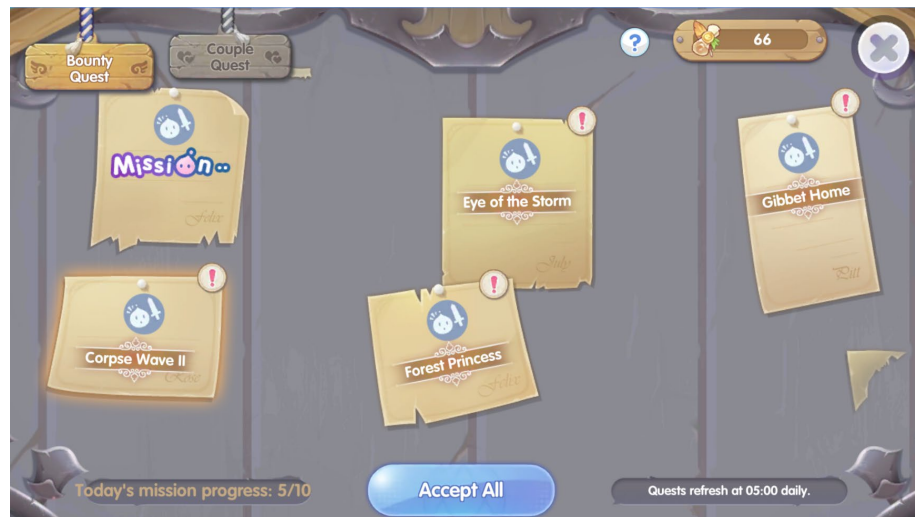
Bounty Quest

Couple Quest

?

66

Mission

Felix

Eye of the Storm

Judy

Gibbet Home

Pitt

Corpse Wave II

Rose

Forest Princess

Felix

Today's mission progress: 5/10

Accept All

Quests refresh at 05:00 daily.